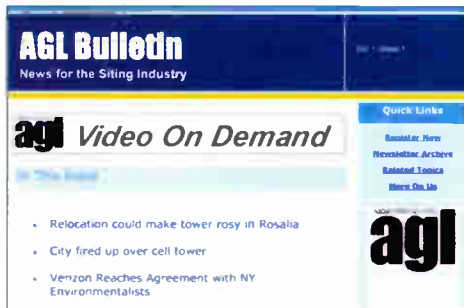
AGL Bulletin
News for the Siting Industry

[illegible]

agl Video On Demand

In This Issue

Quick Links
Register Now
Newsletter Archive
Related Topics
More On Us

- Relocation could make tower rosy in Rosalia
- City fired up over cell tower
- Verizon Reaches Agreement with NY Environmentalists

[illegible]
agl